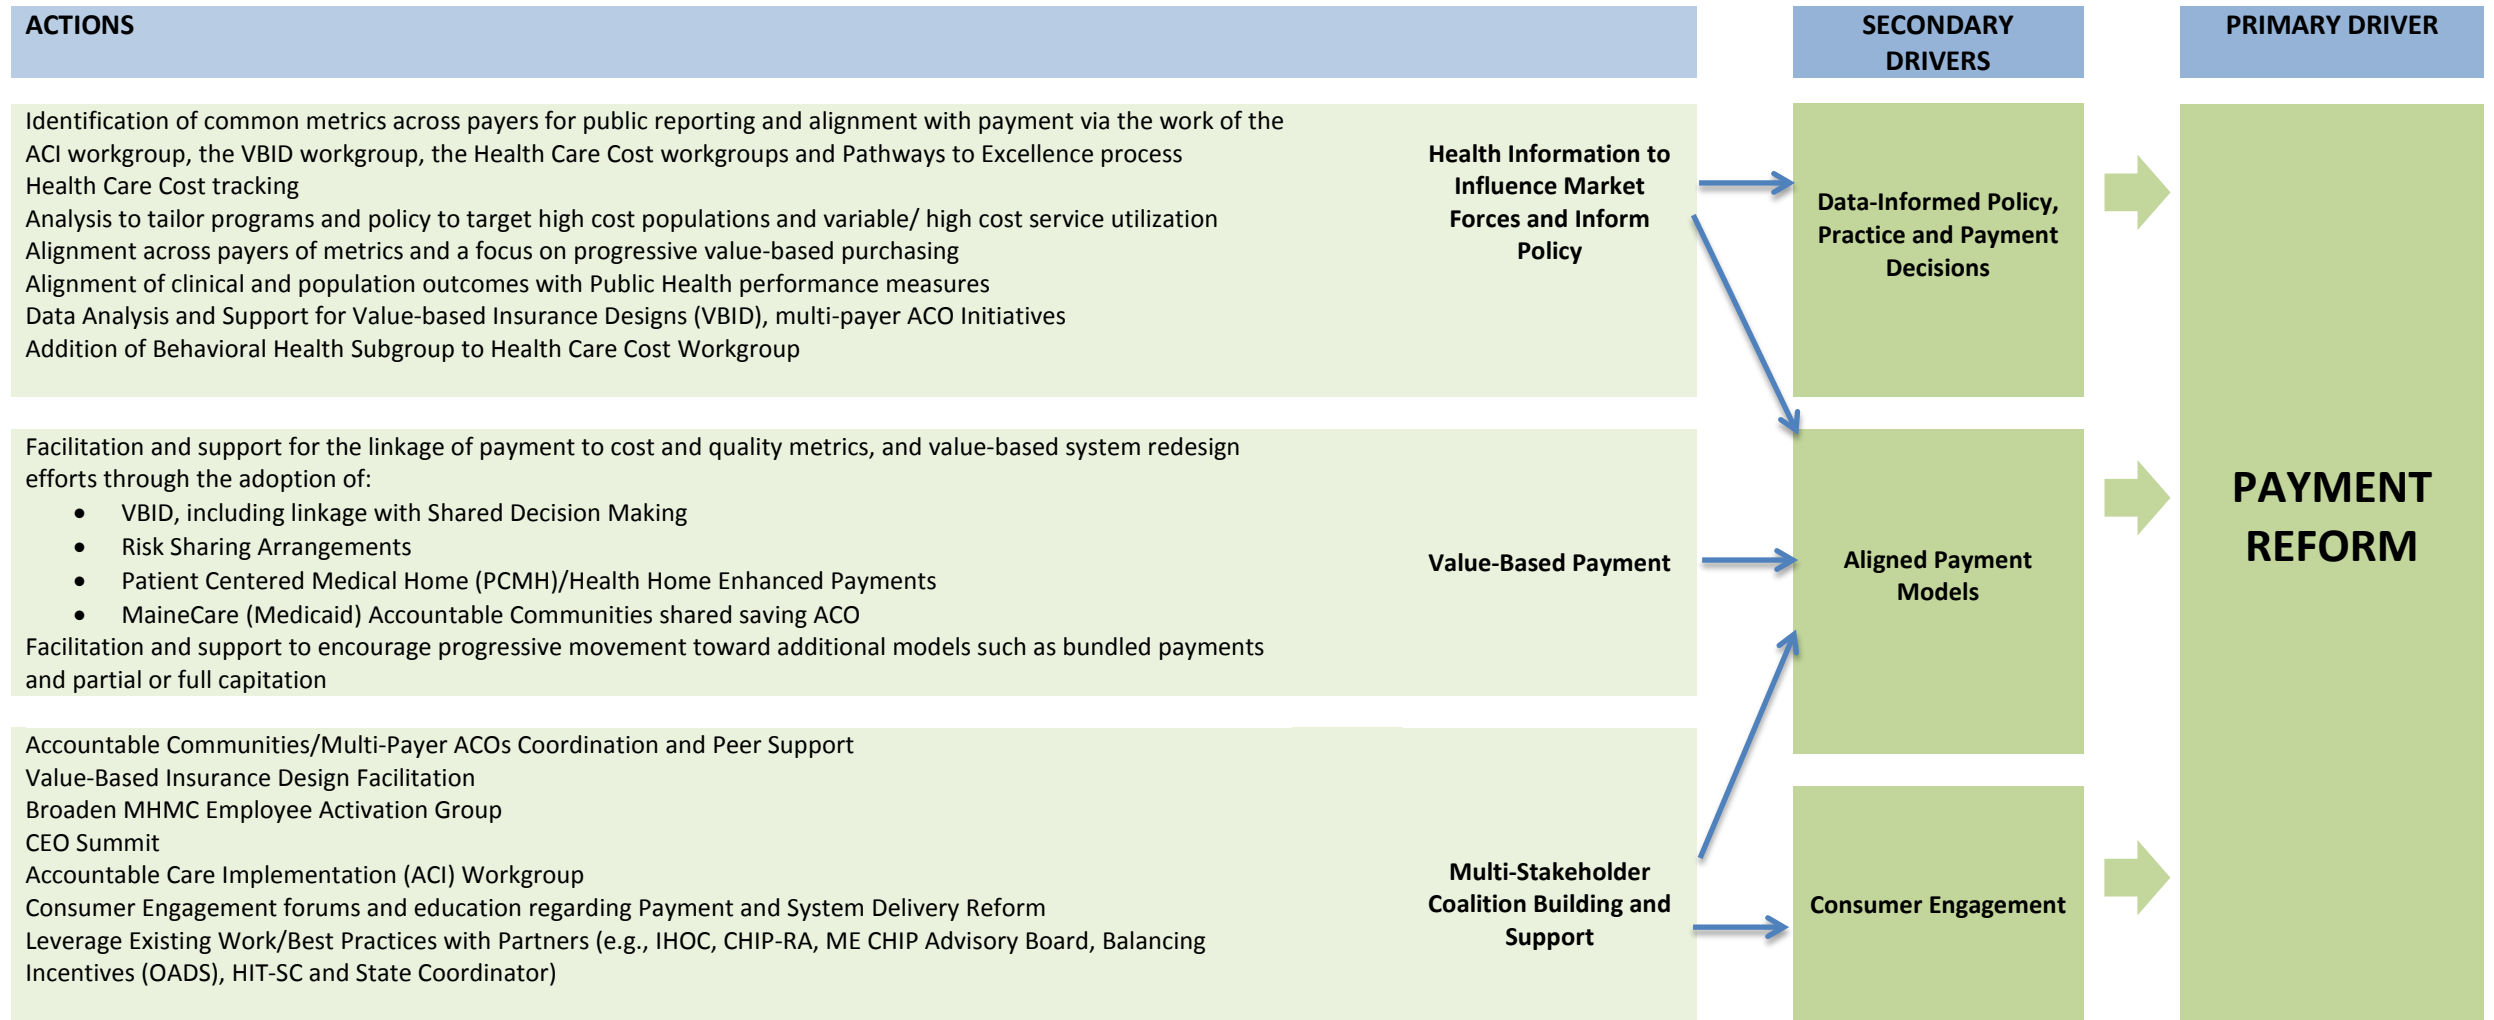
ACTIONS

SECONDARY DRIVERS

PRIMARY DRIVER

Identification of common metrics across payers for public reporting and alignment with payment via the work of the ACI workgroup, the VBID workgroup, the Health Care Cost workgroups and Pathways to Excellence process
Health Care Cost tracking
Analysis to tailor programs and policy to target high cost populations and variable/ high cost service utilization
Alignment across payers of metrics and a focus on progressive value-based purchasing
Alignment of clinical and population outcomes with Public Health performance measures
Data Analysis and Support for Value-based Insurance Designs (VBID), multi-payer ACO Initiatives
Addition of Behavioral Health Subgroup to Health Care Cost Workgroup

Health Information to Influence Market Forces and Inform Policy

Data-Informed Policy, Practice and Payment Decisions

Facilitation and support for the linkage of payment to cost and quality metrics, and value-based system redesign efforts through the adoption of:
- VBID, including linkage with Shared Decision Making
- Risk Sharing Arrangements
- Patient Centered Medical Home (PCMH)/Health Home Enhanced Payments
- MaineCare (Medicaid) Accountable Communities shared saving ACO
Facilitation and support to encourage progressive movement toward additional models such as bundled payments and partial or full capitation

Value-Based Payment

Aligned Payment Models

PAYMENT REFORM

Accountable Communities/Multi-Payer ACOs Coordination and Peer Support
Value-Based Insurance Design Facilitation
Broaden MHMC Employee Activation Group
CEO Summit
Accountable Care Implementation (ACI) Workgroup
Consumer Engagement forums and education regarding Payment and System Delivery Reform
Leverage Existing Work/Best Practices with Partners (e.g., IHOC, CHIP-RA, ME CHIP Advisory Board, Balancing Incentives (OADS), HIT-SC and State Coordinator)

Multi-Stakeholder Coalition Building and Support

Consumer Engagement